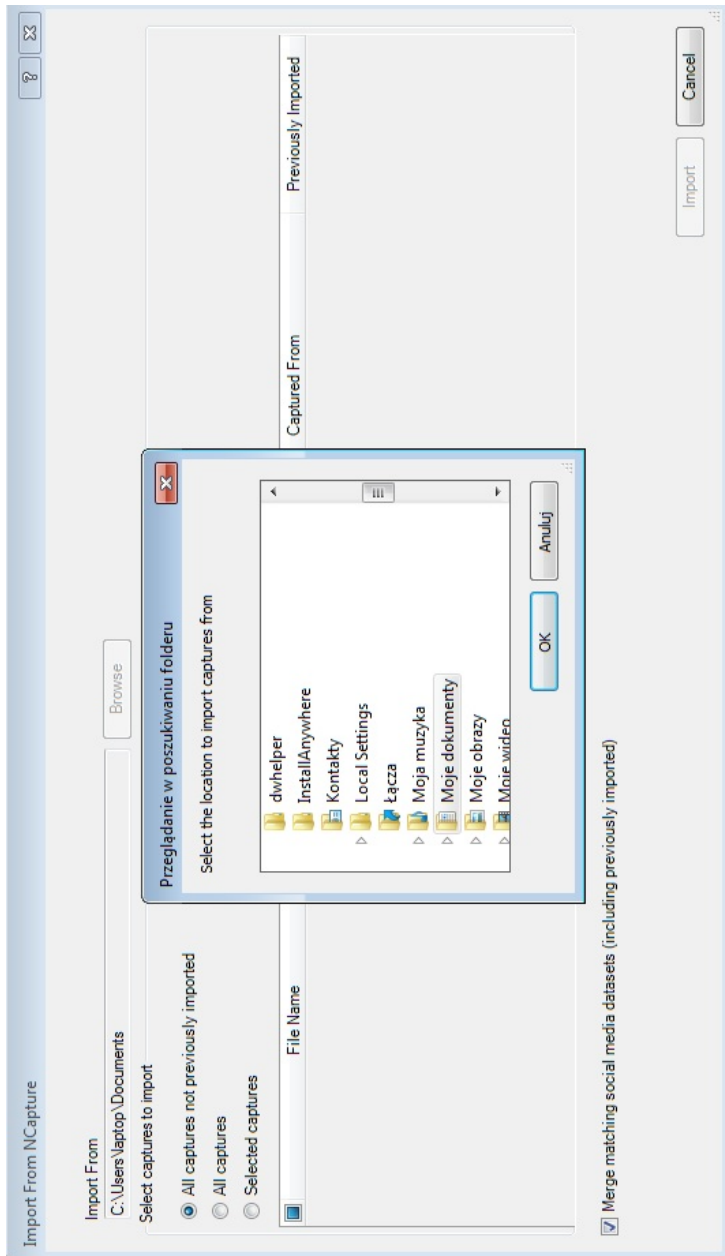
Import From NCapture

Import From
C:\Users\laptop\Documents
Browse

Select captures to import
All captures not previously imported
All captures
Selected captures

| File Name | Captured From | Previously Imported |
|---|---|---|

Przeglądanie w poszukiwaniu folderu
Select the location to import captures from

dwhelper
InstallAnywhere
Kontakty
Local Settings
Łącza
Moja muzyka
Moje dokumenty
Moje obrazy
Moje wideo

OK
Anuluj

Merge matching social media datasets (including previously imported)

Import
Cancel